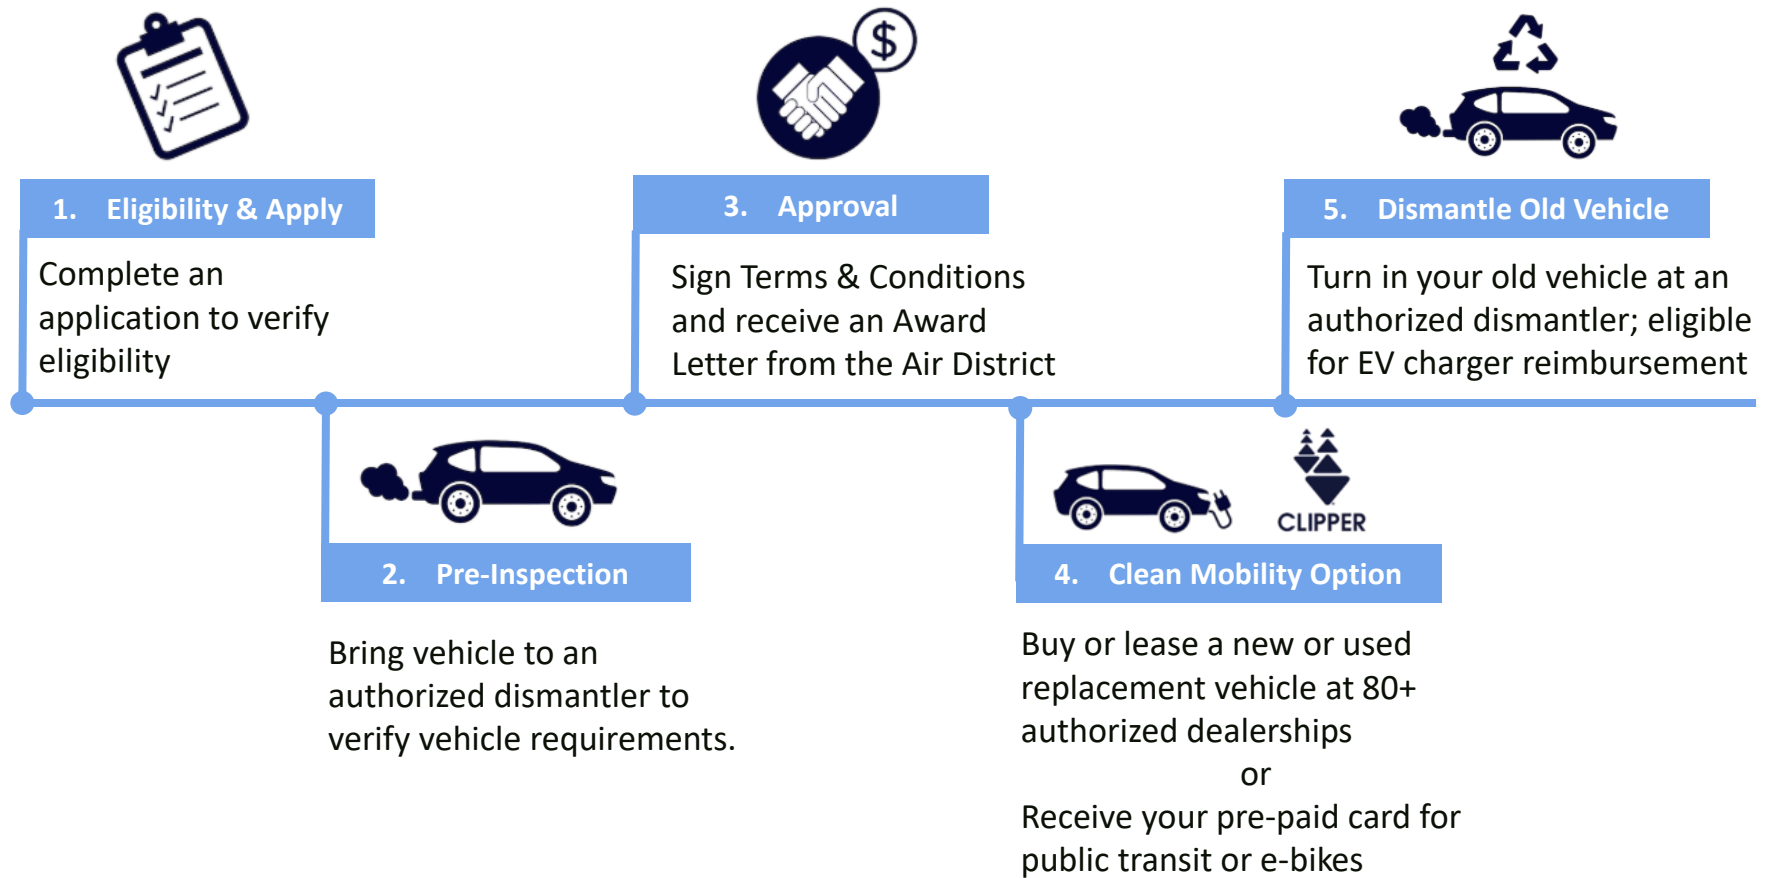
1. Eligibility & Apply

Complete an application to verify eligibility

2. Pre-Inspection

Bring vehicle to an authorized dismantler to verify vehicle requirements.

$

3. Approval

Sign Terms & Conditions and receive an Award Letter from the Air District

CLIPPER

4. Clean Mobility Option

Buy or lease a new or used replacement vehicle at 80+ authorized dealerships

or

Receive your pre-paid card for public transit or e-bikes

5. Dismantle Old Vehicle

Turn in your old vehicle at an authorized dismantler; eligible for EV charger reimbursement